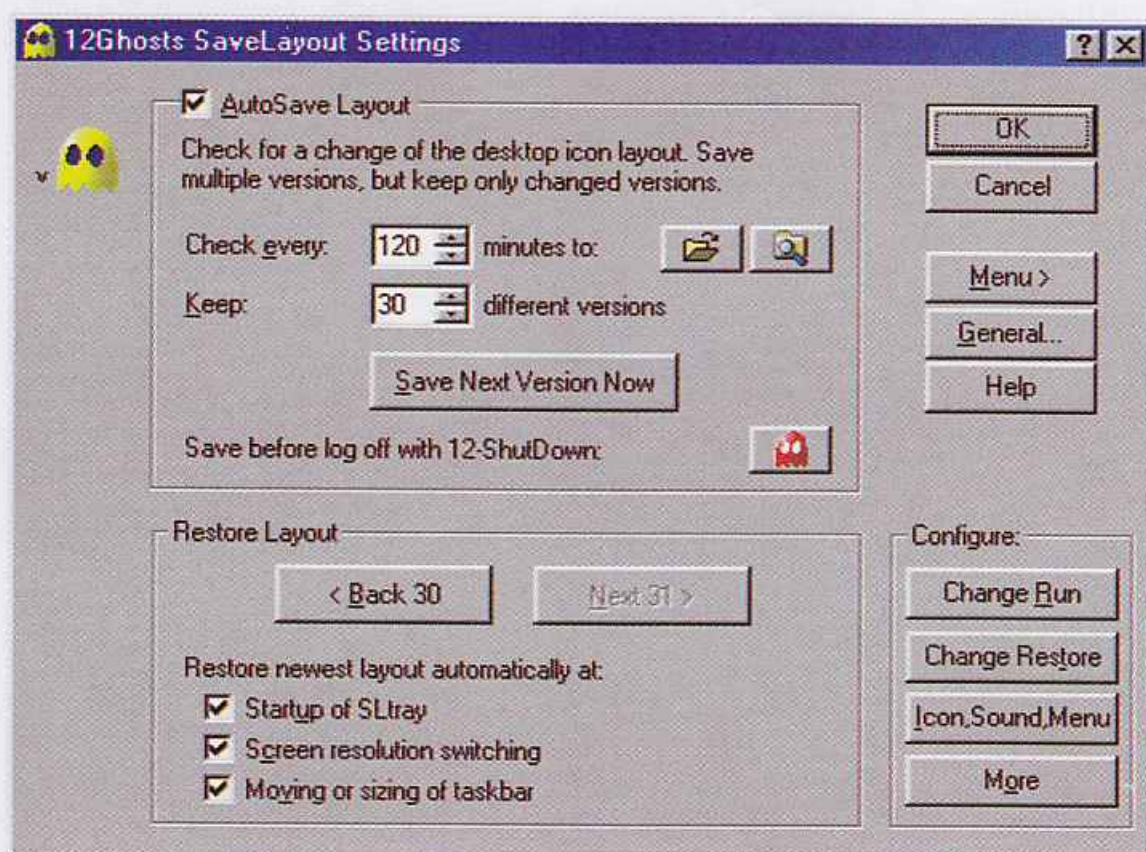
12Ghosts SaveLayout Settings

?

AutoSave Layout

Check for a change of the desktop icon layout. Save multiple versions, but keep only changed versions.

Check every: 120 minutes to:

Keep: 30 different versions

Save Next Version Now

Save before log off with 12-ShutDown:

OK

Cancel

Menu >

General...

Help

Restore Layout

< Back 30

Next 31 >

Restore newest layout automatically at:

Startup of SLtray

Screen resolution switching

Moving or sizing of taskbar

Configure:

Change Run

Change Restore

Icon,Sound,Menu

More